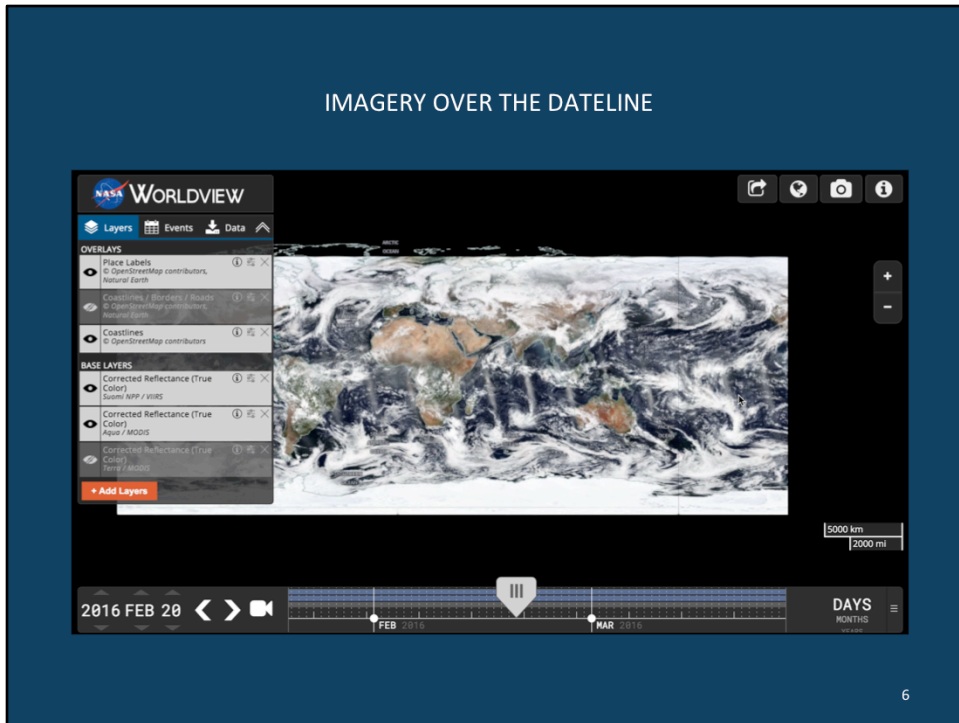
IMAGERY OVER THE DATELINE

NASA WORLDVIEW

Layers Events Data

OVERLAYS

Place Labels
© OpenStreetMap contributors, Natural Earth

Coastlines / Borders / Roads
© OpenStreetMap contributors, Natural Earth

Coastlines
© OpenStreetMap contributors

BASE LAYERS

Corrected Reflectance (True Color)
Suomi NPP / VIIRS

Corrected Reflectance (True Color)
Aqua / MODIS

Corrected Reflectance (True Color)
Terra / MODIS

+ Add Layers

+
-

5000 km
2000 mi

2016 FEB 20

FEB 2016

MAR 2016

DAYS
MONTHS
YEARS

6